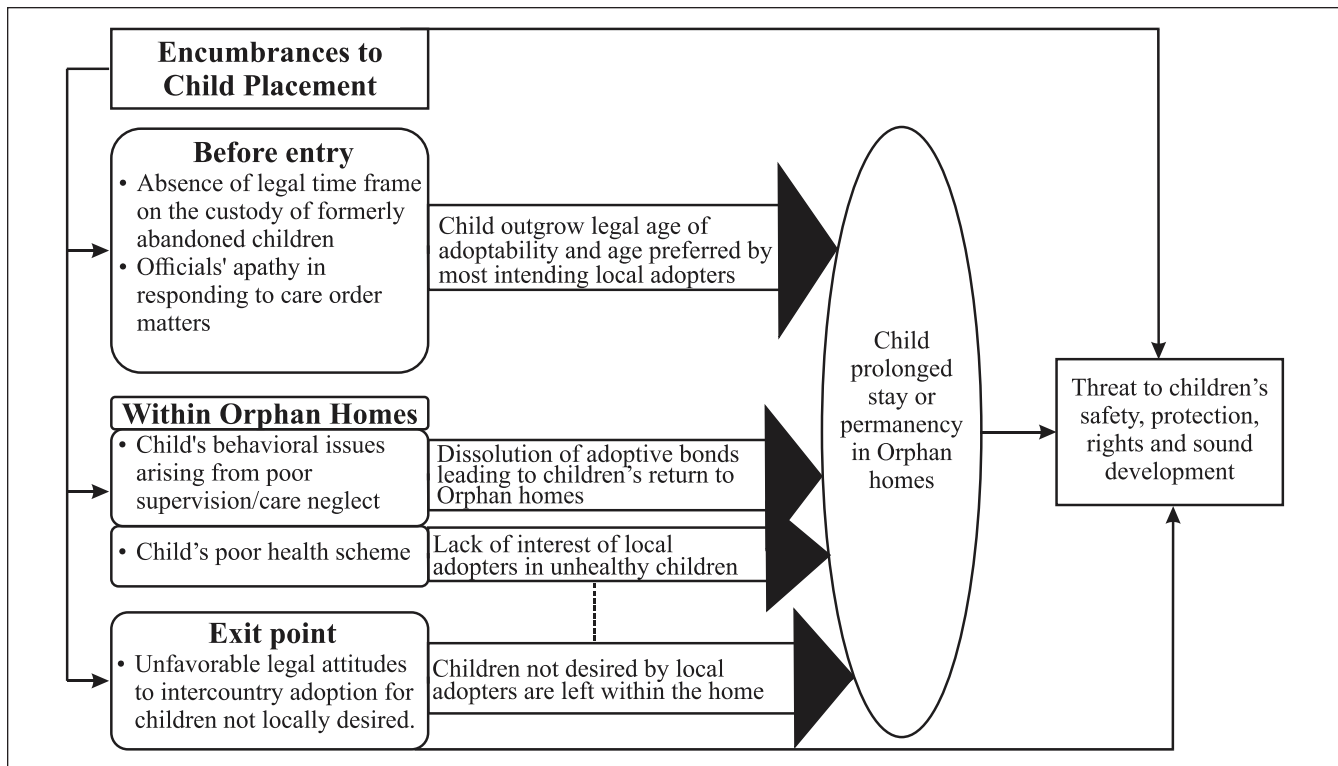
Encumbrances to Child Placement

Before entry
• Absence of legal time frame on the custody of formerly abandoned children
• Officials' apathy in responding to care order matters

Child outgrow legal age of adoptability and age preferred by most intending local adopters

Within Orphan Homes
• Child's behavioral issues arising from poor supervision/care neglect

Dissolution of adoptive bonds leading to children's return to Orphan homes

• Child's poor health scheme

Lack of interest of local adopters in unhealthy children

Exit point
• Unfavorable legal attitudes to intercountry adoption for children not locally desired.

Children not desired by local adopters are left within the home

Child prolonged stay or permanency in Orphan homes

Threat to children's safety, protection, rights and sound development